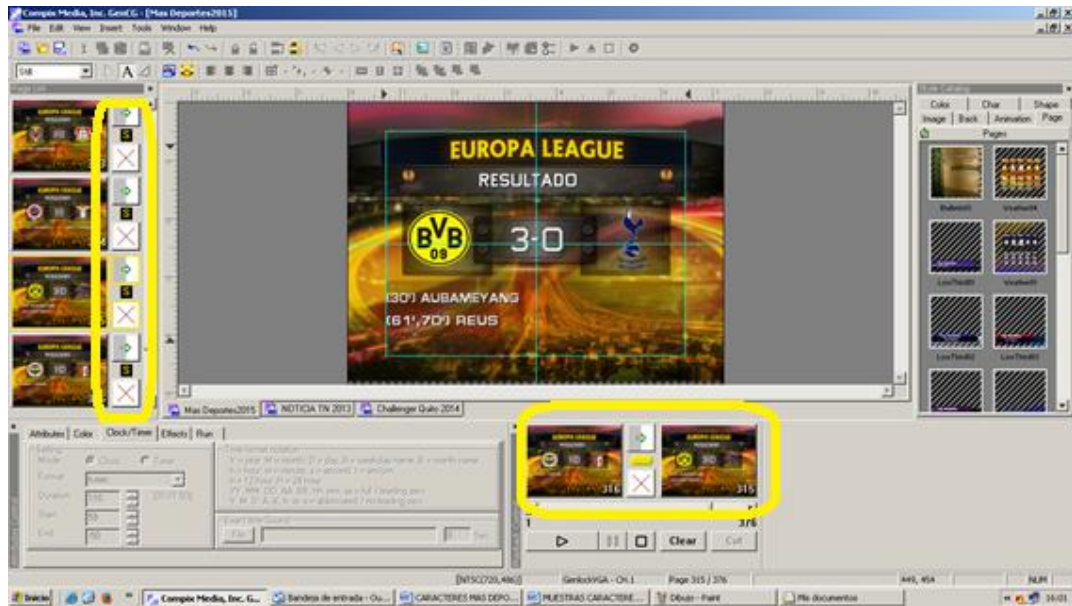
Compix Media, Inc. GenCG - [Mas Deportes2015]

File Edit View Insert Tools Window Help

EUROPA LEAGUE

RESULTADO

BVB 09

3-0

(30') AUBAMEYANG

(61',70') REUS

Mas Deportes2015 | NOTICIA TN 2013 | Challenger Quito 2014

Attributes | Color | Clock/Timer | Effects | Run

Color | Char | Shape
Image | Back | Animation | Page

Pages

316

315

3/6

Clear

Cut

[NTSC(720,486)]

GenlockVGA - Ch.1

Page 315 / 376

NUM

Inicio

Compix Media, Inc. G...

Bandeja de entrada - Ou...

CARACTERES MAS DEPO...

MUESTRAS CARACTERE...

Dibujo - Paint

Mis documentos

16:01